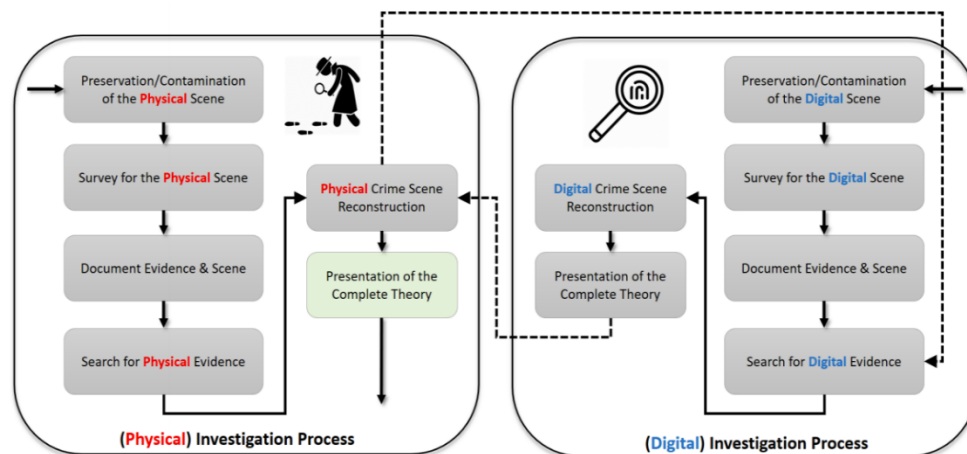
Preservation/Contamination of the Physical Scene

Survey for the Physical Scene

Document Evidence & Scene

Search for Physical Evidence

Physical Crime Scene Reconstruction

Presentation of the Complete Theory

(Physical) Investigation Process

Digital Crime Scene Reconstruction

Presentation of the Complete Theory

Preservation/Contamination of the Digital Scene

Survey for the Digital Scene

Document Evidence & Scene

Search for Digital Evidence

(Digital) Investigation Process